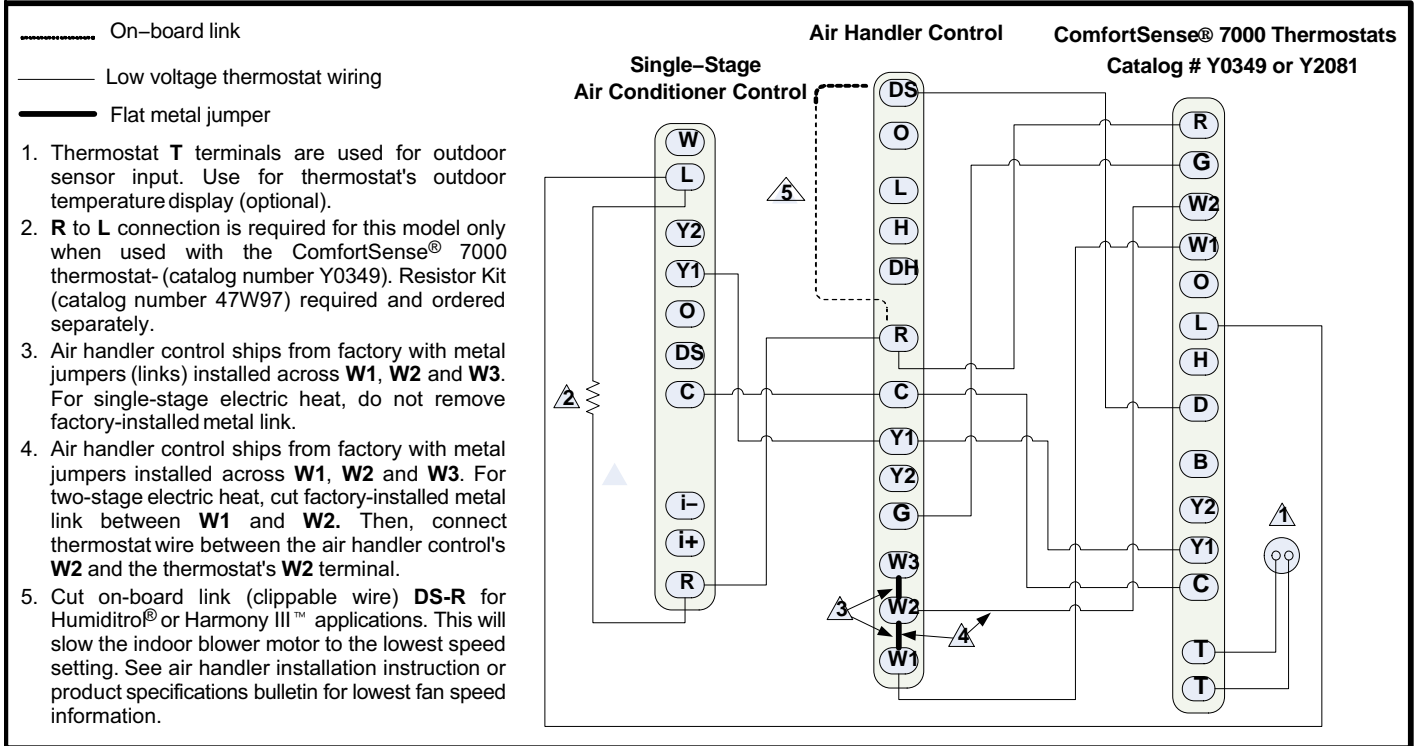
On–board link

Low voltage thermostat wiring

Flat metal jumper

1. Thermostat **T** terminals are used for outdoor sensor input. Use for thermostat's outdoor temperature display (optional).
2. **R** to **L** connection is required for this model only when used with the ComfortSense® 7000 thermostat- (catalog number Y0349). Resistor Kit (catalog number 47W97) required and ordered separately.
3. Air handler control ships from factory with metal jumpers (links) installed across **W1**, **W2** and **W3**. For single-stage electric heat, do not remove factory-installed metal link.
4. Air handler control ships from factory with metal jumpers installed across **W1**, **W2** and **W3**. For two-stage electric heat, cut factory-installed metal link between **W1** and **W2.** Then, connect thermostat wire between the air handler control's **W2** and the thermostat's **W2** terminal.
5. Cut on-board link (clippable wire) **DS-R** for Humiditrol® or Harmony III™ applications. This will slow the indoor blower motor to the lowest speed setting. See air handler installation instruction or product specifications bulletin for lowest fan speed information.

Single–Stage Air Conditioner Control

W
L
Y2
Y1
O
DS
C
i–
i+
R

2

5

Air Handler Control

DS
O
L
H
DH
R
C
Y1
Y2
G
W3
W2
W1

3
4

ComfortSense® 7000 Thermostats
Catalog # Y0349 or Y2081

R
G
W2
W1
O
L
H
D
B
Y2
Y1
C
T
T

1